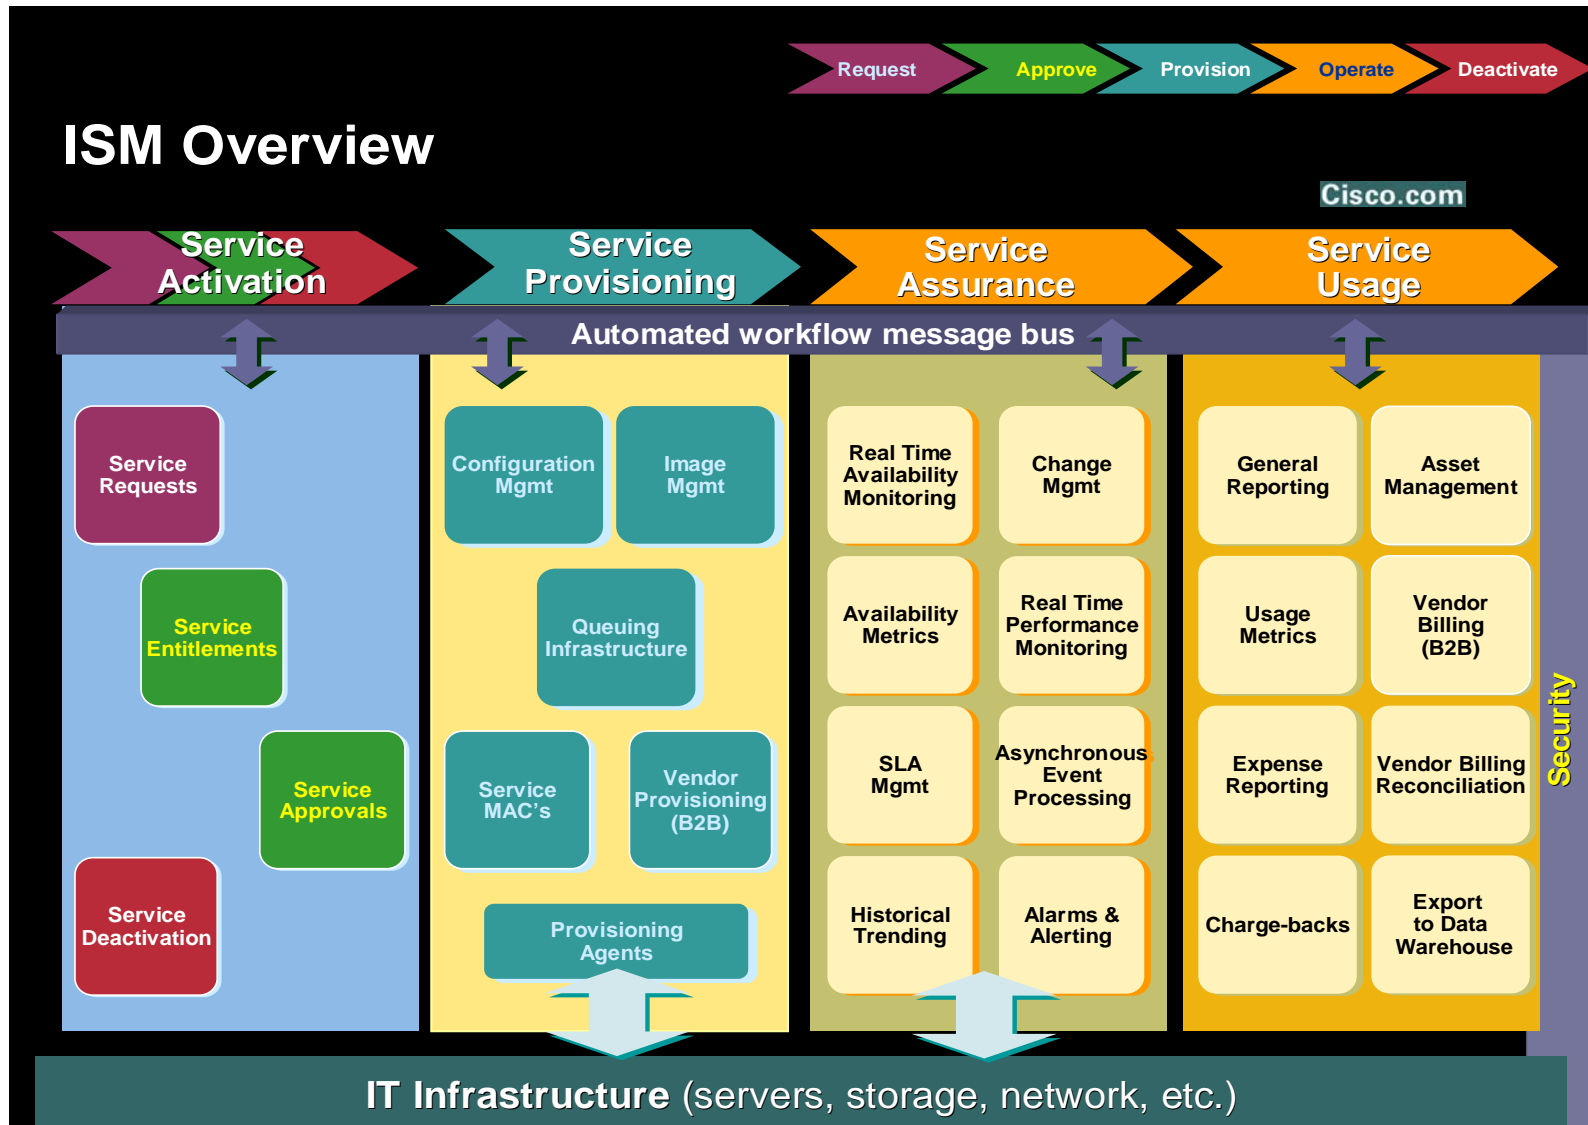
Request
Approve
Provision
Operate
Deactivate

ISM Overview

Cisco.com

Service Activation
Service Provisioning
Service Assurance
Service Usage

Automated workflow message bus

Service Requests
Service Entitlements
Service Approvals
Service Deactivation

Configuration Mgmt
Image Mgmt
Queuing Infrastructure
Service MAC's
Vendor Provisioning (B2B)
Provisioning Agents

Real Time Availability Monitoring
Change Mgmt
Availability Metrics
Real Time Performance Monitoring
SLA Mgmt
Asynchronous Event Processing
Historical Trending
Alarms & Alerting

General Reporting
Asset Management
Usage Metrics
Vendor Billing (B2B)
Expense Reporting
Vendor Billing Reconciliation
Charge-backs
Export to Data Warehouse

Security

IT Infrastructure (servers, storage, network, etc.)